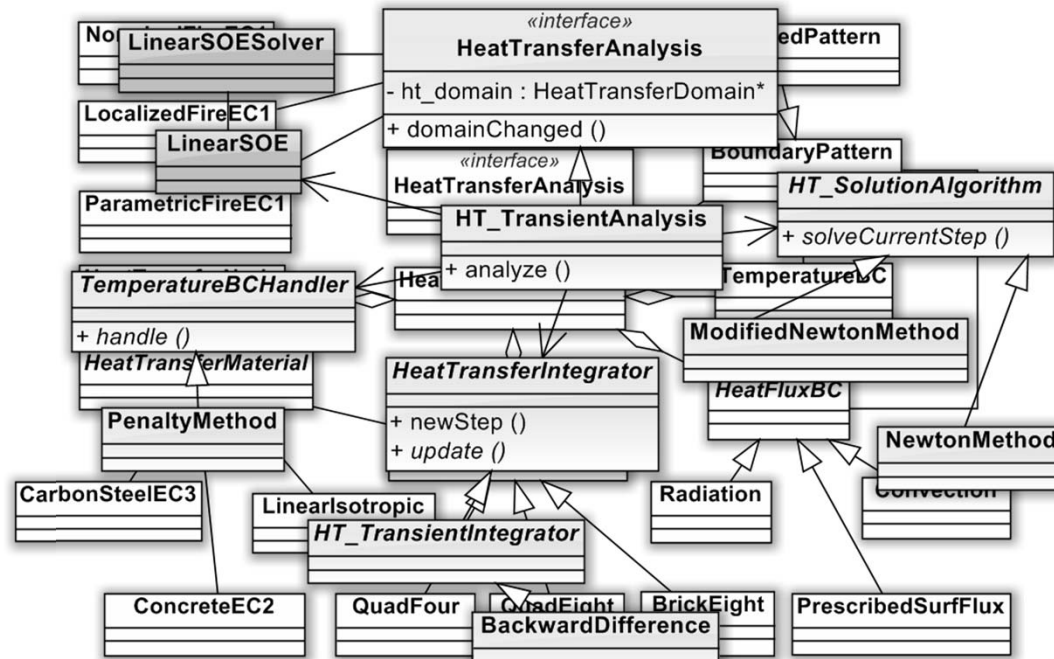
LinearSOESolver

«interface»
HeatTransferAnalysis
- ht_domain : HeatTransferDomain*
+ domainChanged ()

edPattern

LocalizedFireEC1

LinearSOE

«interface»
HeatTransferAnalysis

BoundaryPattern

HT_SolutionAlgorithm
+ solveCurrentStep ()

ParametricFireEC1

HT_TransientAnalysis
+ analyze ()

TemperatureBCHandler
+ handle ()

Hea

TemperatureBC

ModifiedNewtonMethod

HeatTransferMaterial

HeatTransferIntegrator
+ newStep ()
+ update ()

HeatFluxBC

PenaltyMethod

NewtonMethod

CarbonSteelEC3

LinearIsotropic

Radiation

Convection

HT_TransientIntegrator

ConcreteEC2

QuadFour

QuadEight

BrickEight

PrescribedSurfFlux

BackwardDifference